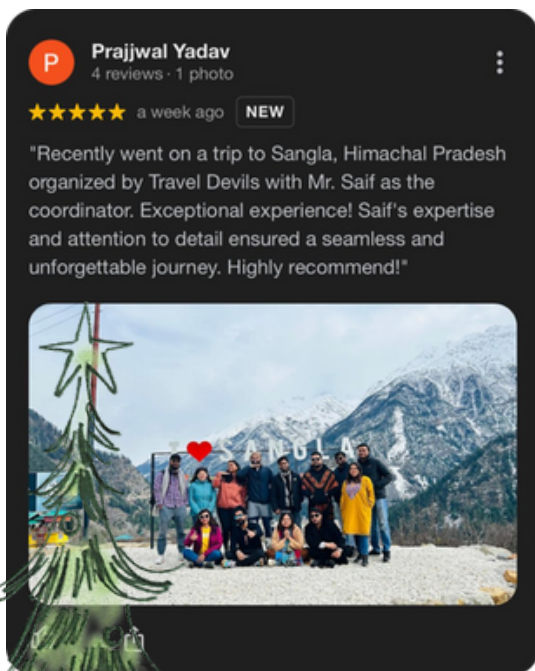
P
Prajjwal Yadav
4 reviews · 1 photo

a week ago NEW

"Recently went on a trip to Sangla, Himachal Pradesh organized by Travel Devils with Mr. Saif as the coordinator. Exceptional experience! Saif's expertise and attention to detail ensured a seamless and unforgettable journey. Highly recommend!"

SANGLA